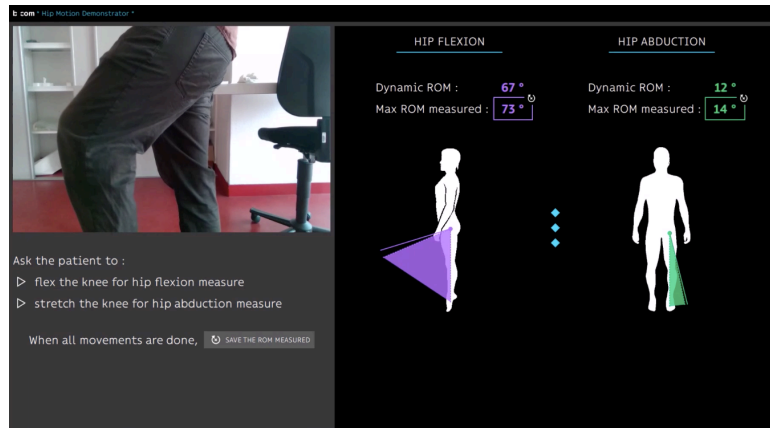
b<>com * Hip Motion Demonstrator *

Ask the patient to :

▷ flex the knee for hip flexion measure

▷ stretch the knee for hip abduction measure

When all movements are done, SAVE THE ROM MEASURED

HIP FLEXION

Dynamic ROM : 67 °

Max ROM measured : 73 °

HIP ABDUCTION

Dynamic ROM : 12 °

Max ROM measured : 14 °